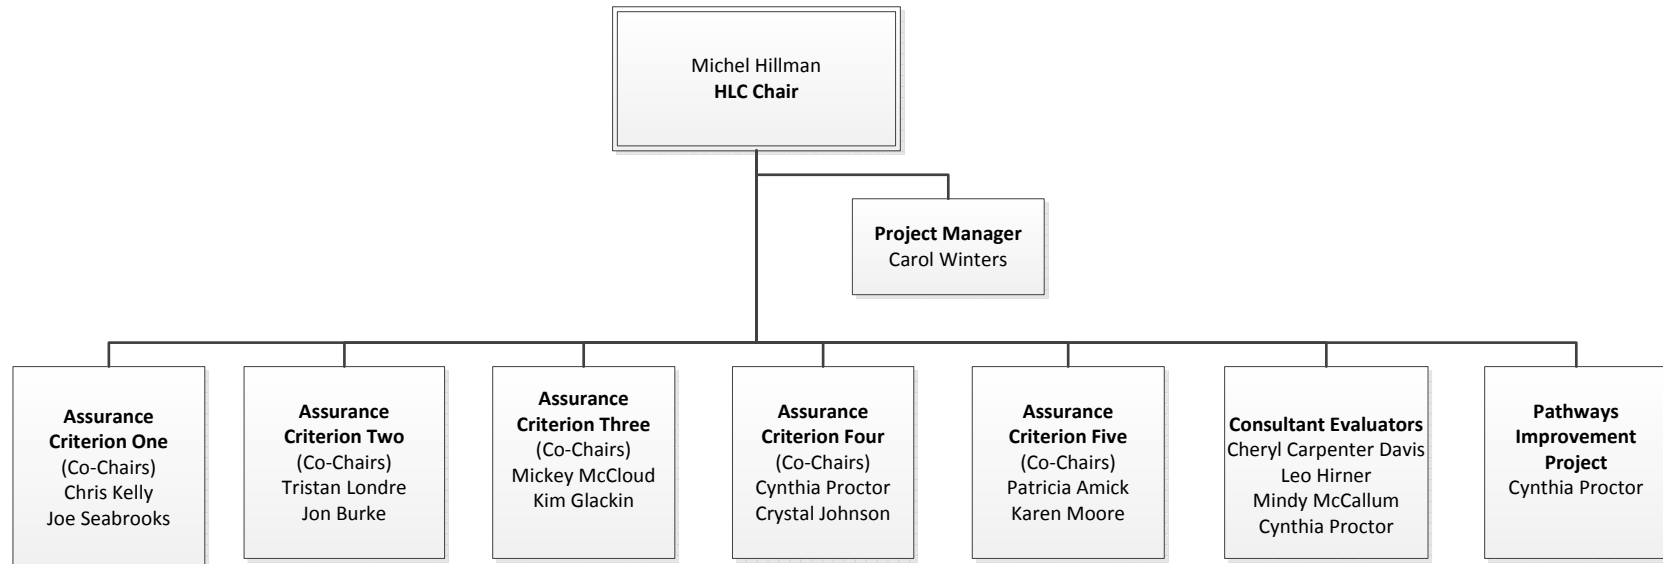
Michel Hillman
**HLC Chair**

**Project Manager**
Carol Winters

**Assurance Criterion One**
(Co-Chairs)
Chris Kelly
Joe Seabrooks

**Assurance Criterion Two**
(Co-Chairs)
Tristan Londre
Jon Burke

**Assurance Criterion Three**
(Co-Chairs)
Mickey McCloud
Kim Glackin

**Assurance Criterion Four**
(Co-Chairs)
Cynthia Proctor
Crystal Johnson

**Assurance Criterion Five**
(Co-Chairs)
Patricia Amick
Karen Moore

**Consultant Evaluators**
Cheryl Carpenter Davis
Leo Hirner
Mindy McCallum
Cynthia Proctor

**Pathways Improvement Project**
Cynthia Proctor